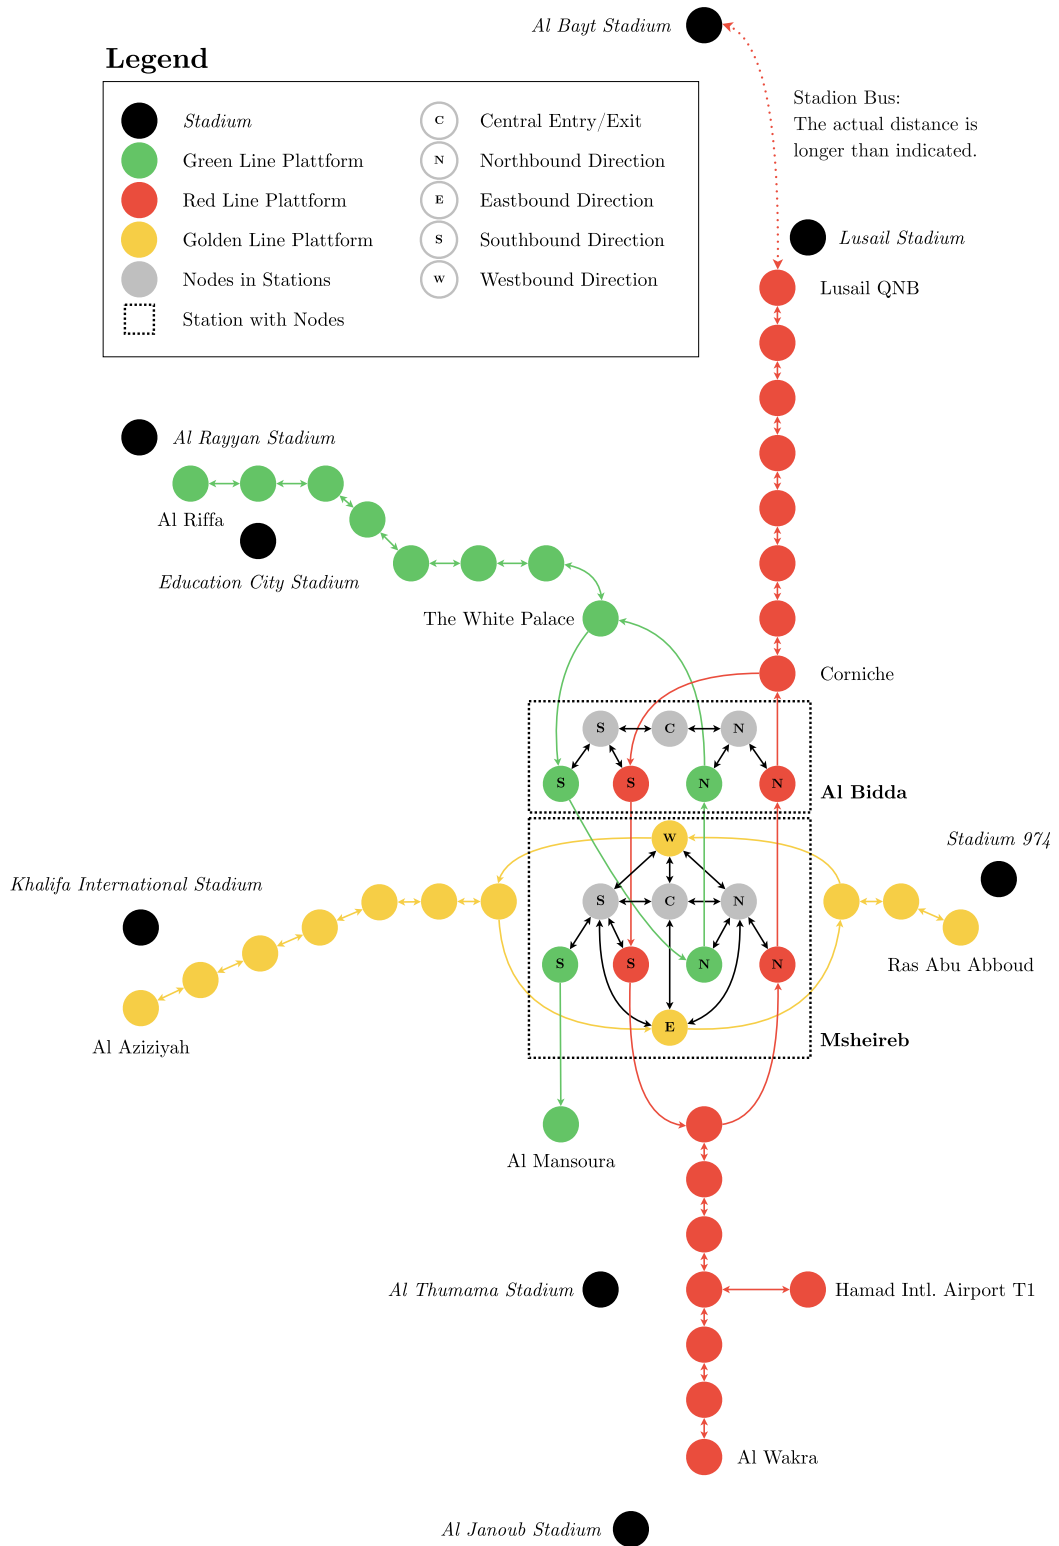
Al Bayt Stadium

Legend

Stadium
Green Line Plattform
Red Line Plattform
Golden Line Plattform
Nodes in Stations
Station with Nodes

C Central Entry/Exit
N Northbound Direction
E Eastbound Direction
S Southbound Direction
W Westbound Direction

Stadion Bus: The actual distance is longer than indicated.

Lusail Stadium
Lusail QNB

Al Rayyan Stadium
Al Riffa
Education City Stadium
The White Palace
Corniche

S C N
S S N N
Al Bidda

W
Stadium 974
Khalifa International Stadium
S C N
S S N N
E
Ras Abu Abboud
Al Aziziyah
Msheireb

Al Mansoura
Al Thumama Stadium
Hamad Intl. Airport T1
Al Wakra
Al Janoub Stadium